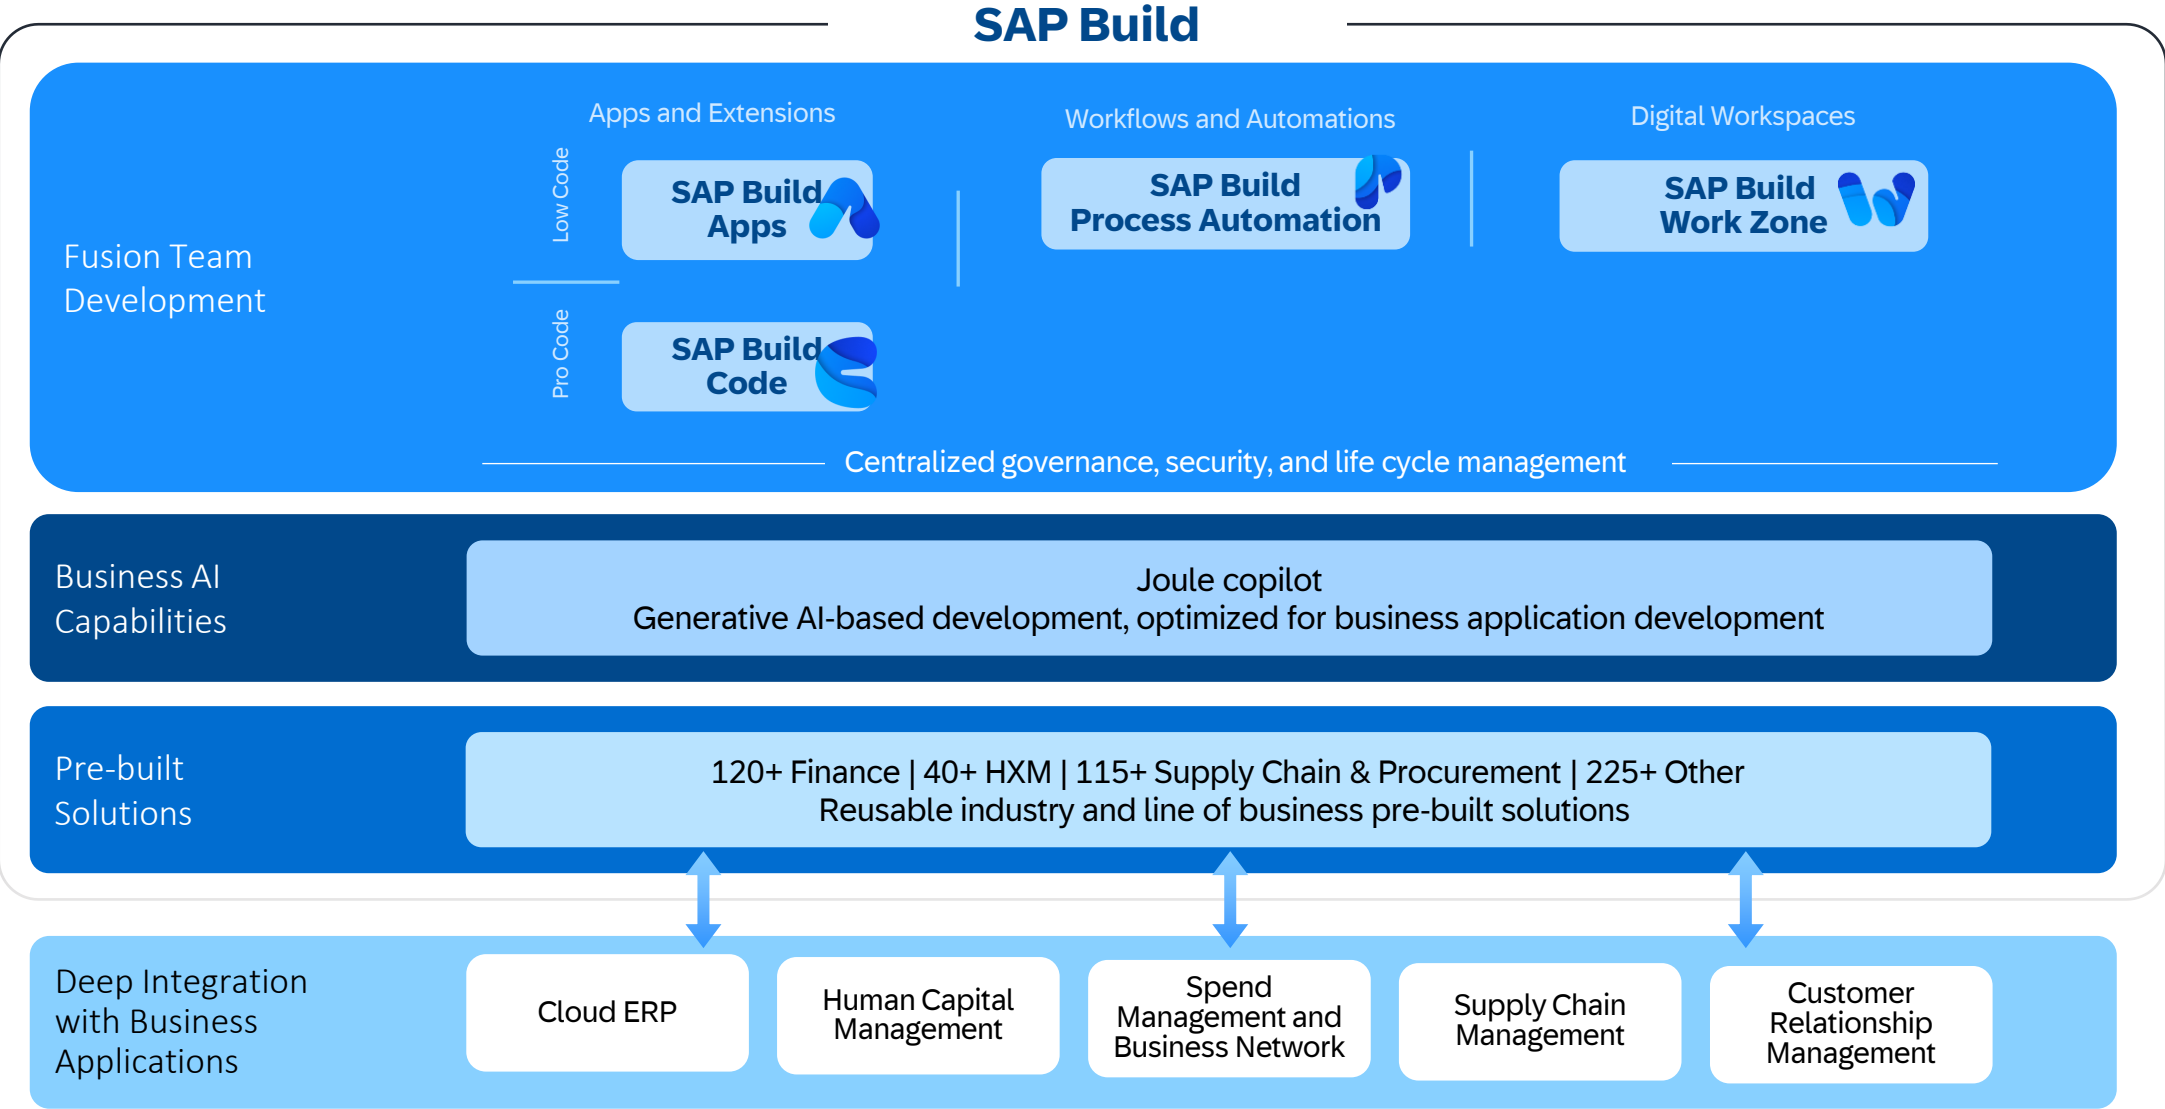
SAP Build

Fusion Team Development

Apps and Extensions

Low Code

SAP Build Apps

Pro Code

SAP Build Code

Workflows and Automations

SAP Build Process Automation

Digital Workspaces

SAP Build Work Zone

Centralized governance, security, and life cycle management

Business AI Capabilities

Joule copilot
Generative AI-based development, optimized for business application development

Pre-built Solutions

120+ Finance | 40+ HXM | 115+ Supply Chain & Procurement | 225+ Other
Reusable industry and line of business pre-built solutions

Deep Integration with Business Applications

Cloud ERP

Human Capital Management

Spend Management and Business Network

Supply Chain Management

Customer Relationship Management